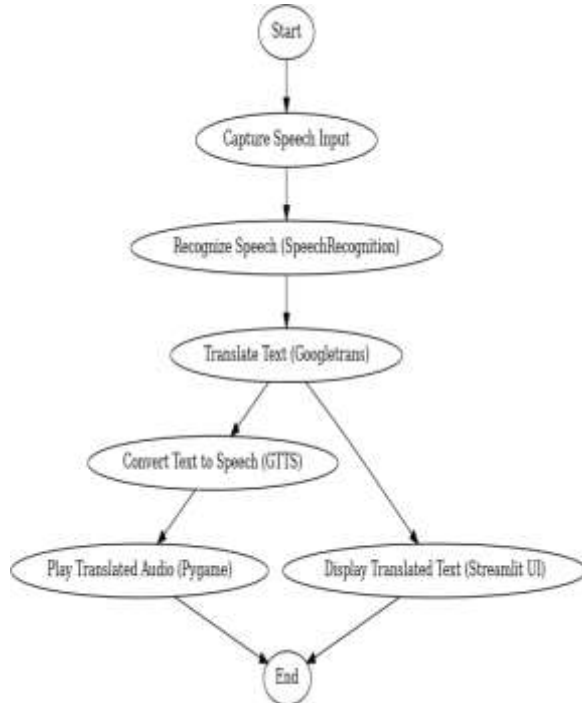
Start

Capture Speech Input

Recognize Speech (SpeechRecognition)

Translate Text (Googletrans)

Convert Text to Speech (GTTS)

Play Translated Audio (Pygame)

Display Translated Text (Streamlit UI)

End